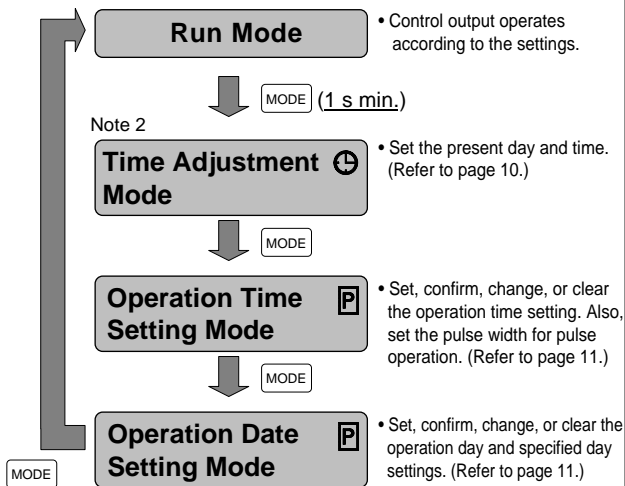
Run Mode

• Control output operates according to the settings.

MODE (1 s min.)

Note 2

Time Adjustment Mode

• Set the present day and time. (Refer to page 10.)

MODE

Operation Time Setting Mode

P

• Set, confirm, change, or clear the operation time setting. Also, set the pulse width for pulse operation. (Refer to page 11.)

MODE

Operation Date Setting Mode

P

• Set, confirm, change, or clear the operation day and specified day settings. (Refer to page 11.)

MODE